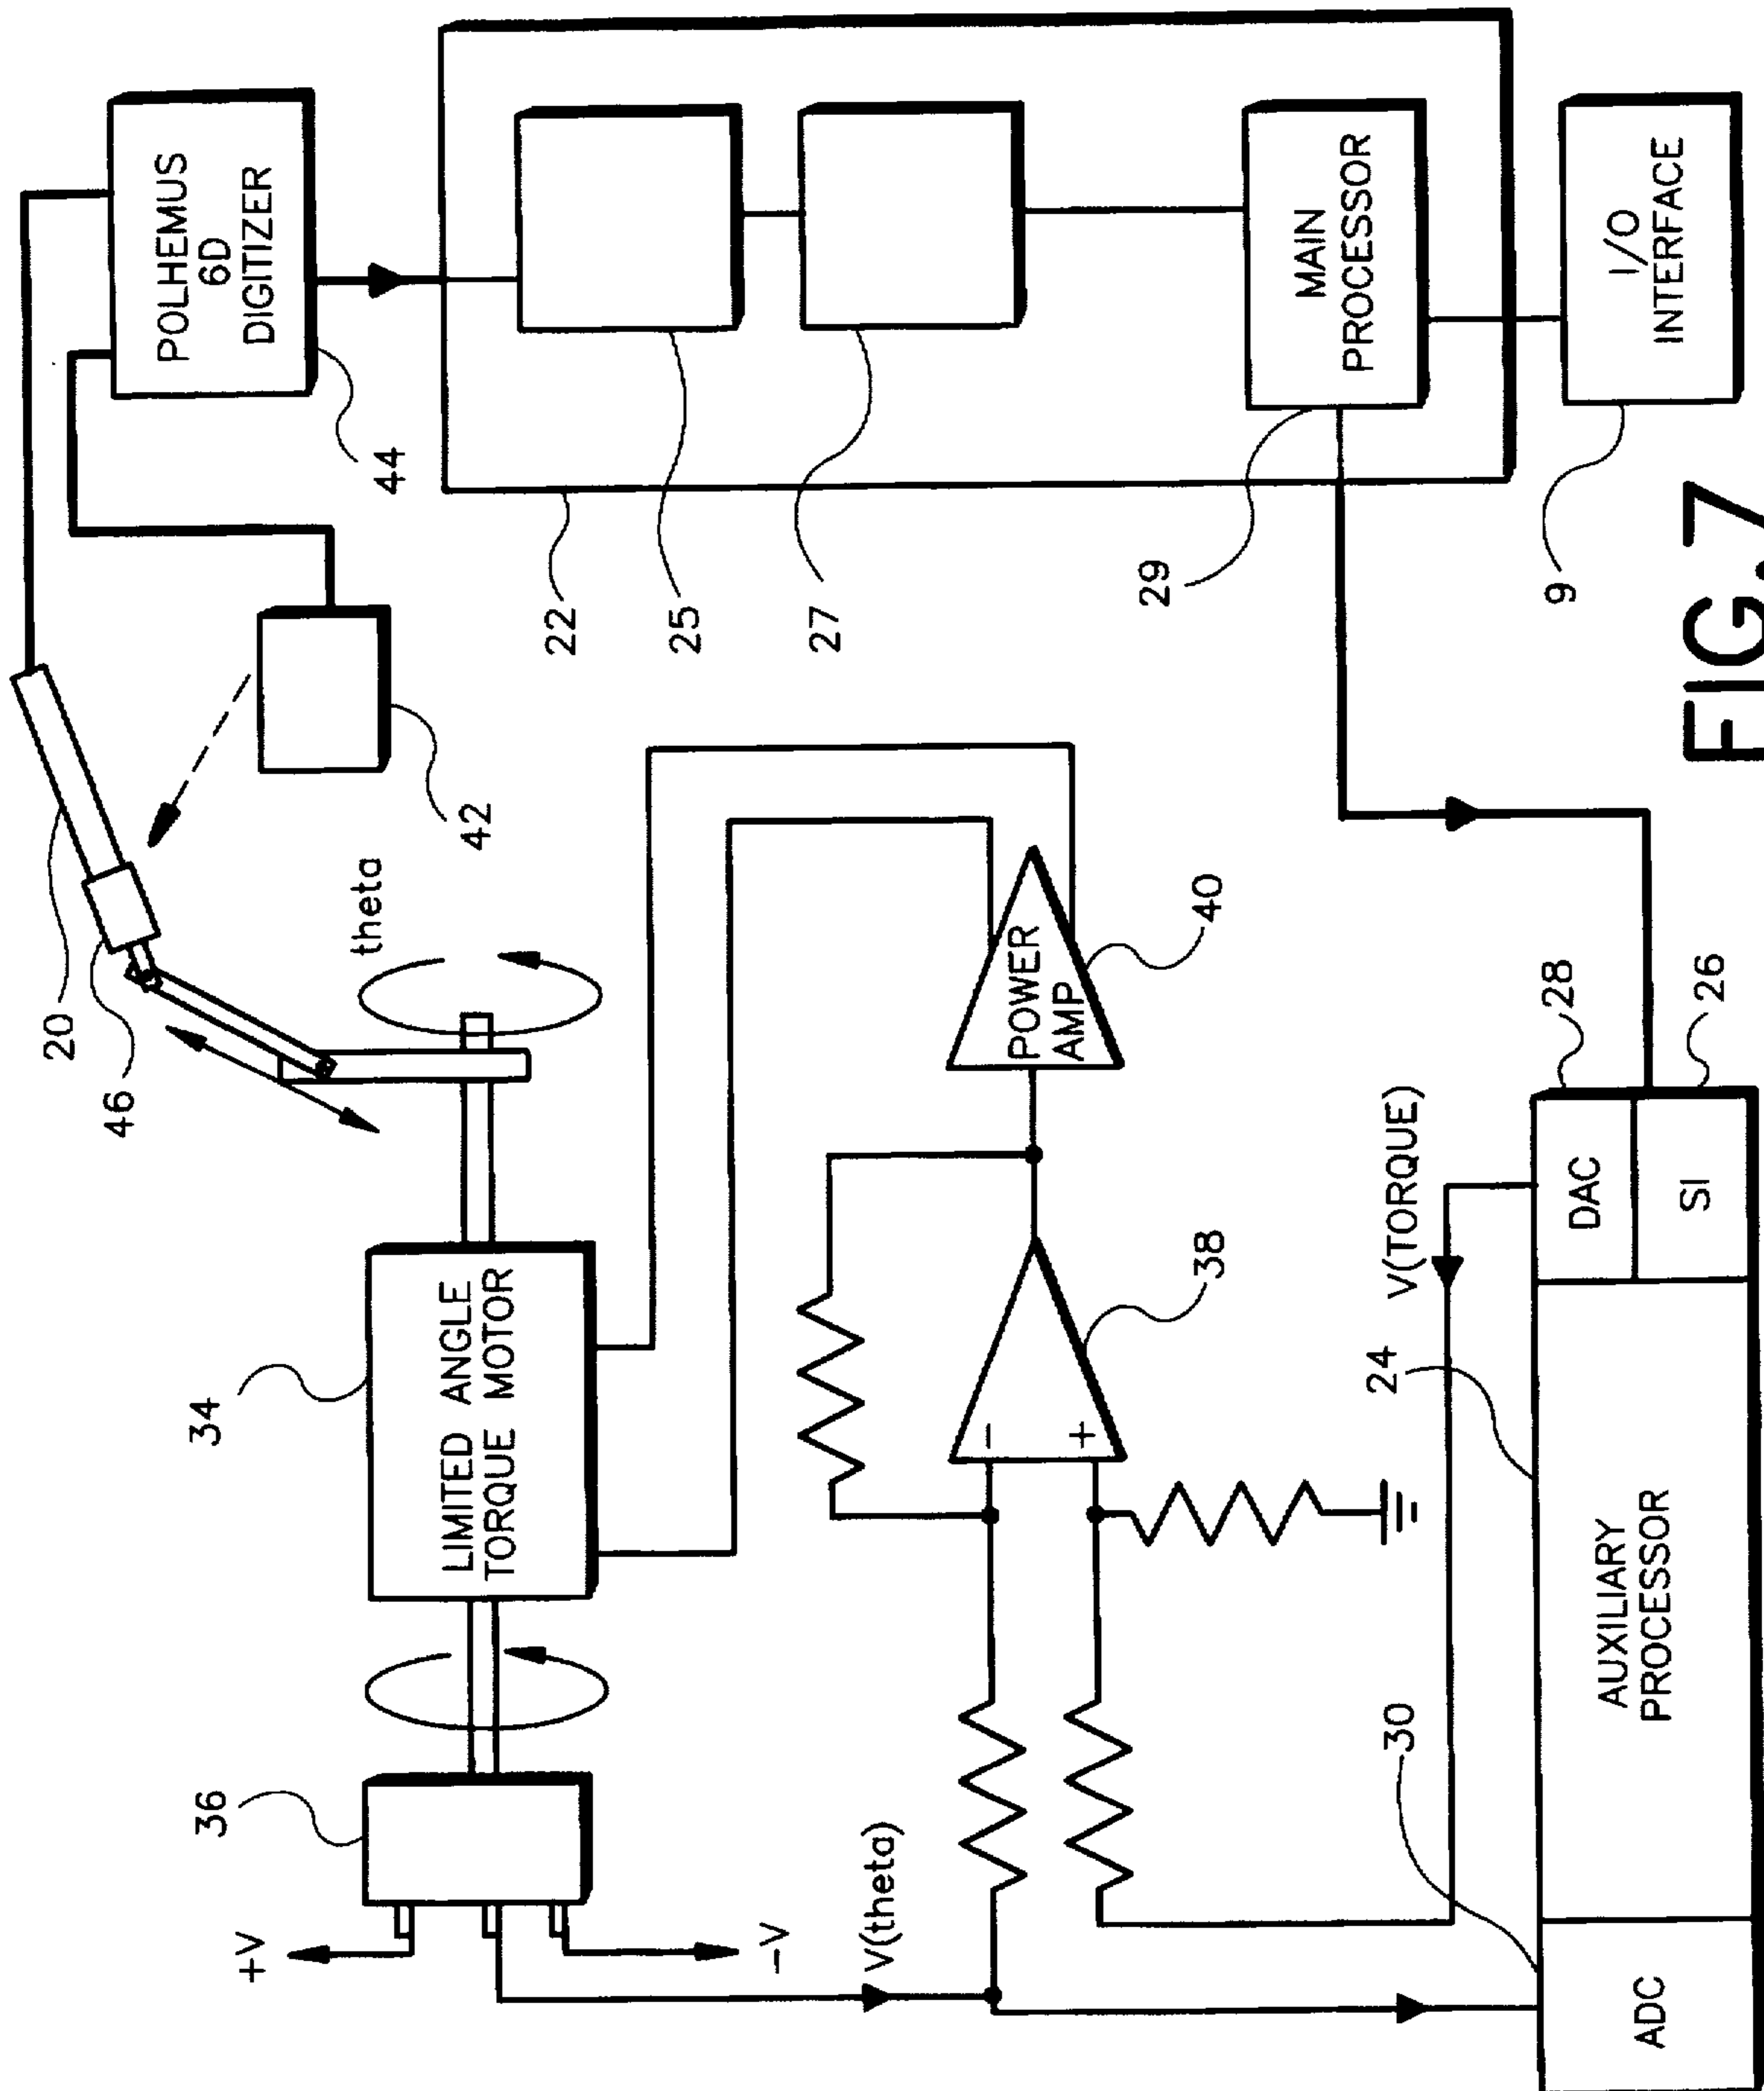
POLHEMUS 6D DIGITIZER

44

22

25

27

MAIN PROCESSOR

29

I/O INTERFACE

9

FIG.7

42

20

46

theta

40

POWER AMP

34

LIMITED ANGLE TORQUE MOTOR

38

-

+

28

26

DAC

SI

V(TORQUE)

24

AUXILIARY PROCESSOR

36

30

+V

-V

V(theta)

ADC